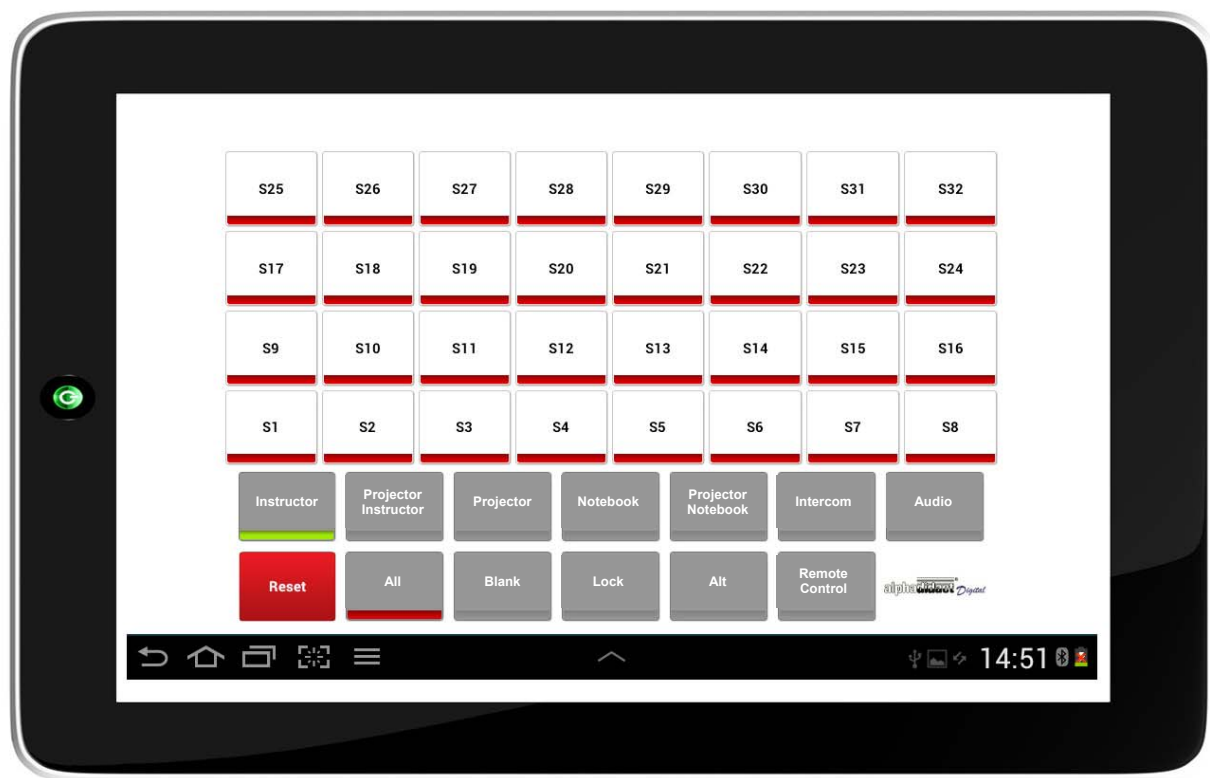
S25 S26 S27 S28 S29 S30 S31 S32

S17 S18 S19 S20 S21 S22 S23 S24

S9 S10 S11 S12 S13 S14 S15 S16

S1 S2 S3 S4 S5 S6 S7 S8

Instructor
Projector Instructor
Projector
Notebook
Projector Notebook
Intercom
Audio

Reset
All
Blank
Lock
Alt
Remote Control
alpha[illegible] Digital

14:51